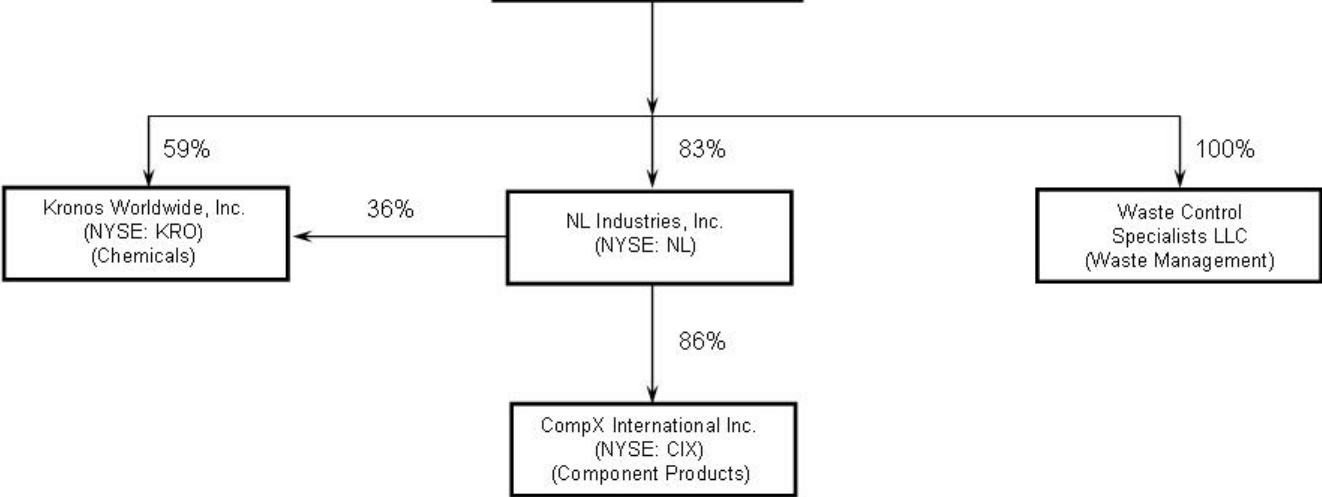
59%

83%

100%

Kronos Worldwide, Inc.
(NYSE: KRO)
(Chemicals)

36%

NL Industries, Inc.
(NYSE: NL)

Waste Control
Specialists LLC
(Waste Management)

86%

CompX International Inc.
(NYSE: CIX)
(Component Products)